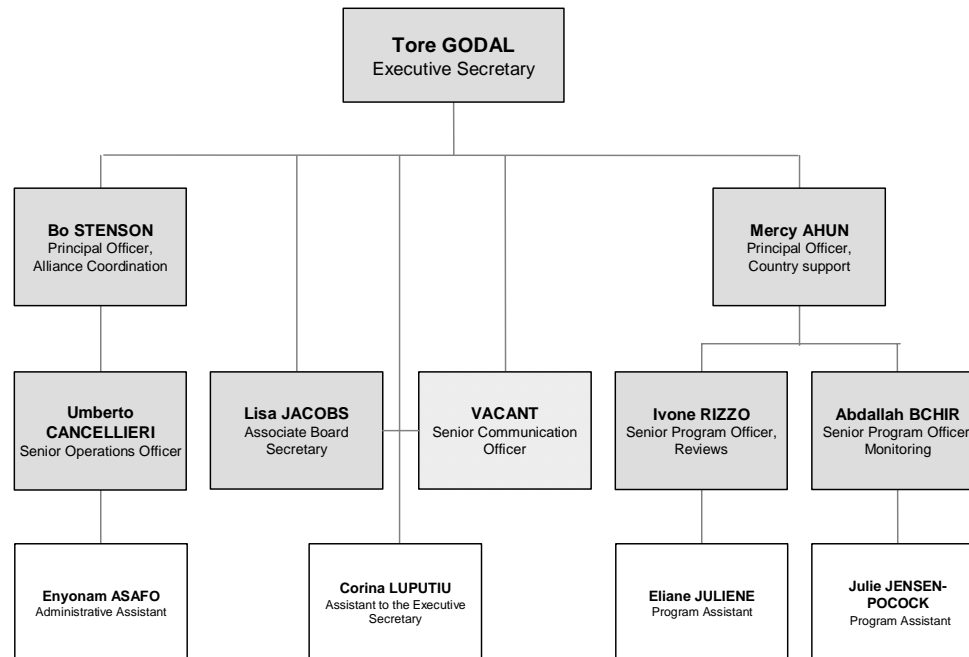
Tore GODAL
Executive Secretary

Bo STENSON
Principal Officer, Alliance Coordination

Mercy AHUN
Principal Officer, Country support

Umberto CANCELLIERI
Senior Operations Officer

Lisa JACOBS
Associate Board Secretary

VACANT
Senior Communication Officer

Ivone RIZZO
Senior Program Officer, Reviews

Abdallah BCHIR
Senior Program Officer, Monitoring

Enyonam ASAFO
Administrative Assistant

Corina LUPUTIU
Assistant to the Executive Secretary

Eliane JULIENE
Program Assistant

Julie JENSEN-POCOCK
Program Assistant